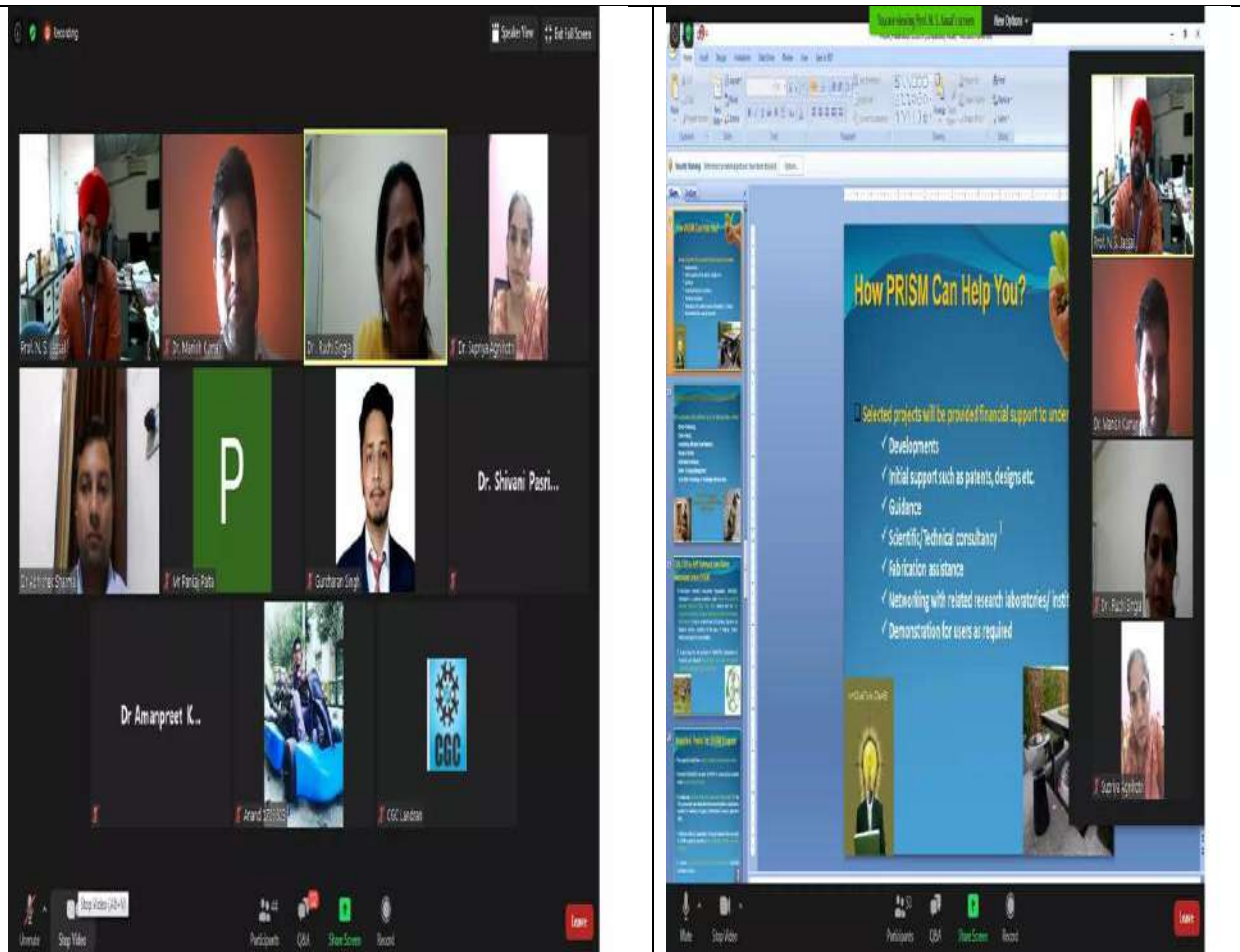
Recording

Speaker View

Exit Full Screen

Prof. N. S. Jassal

Dr. Manish Kumar

Dr. Ruchi Singla

Dr. Supriya Agnihotri

Dr. Abhishek Sharma

P

Mr Pankaj Pata

Gursharan Singh

Dr. Shivani Pasri...

Dr Amanpreet K...

Anand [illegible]

CGC

CGC Landran

Unmute

Stop Video

Stop Video (Alt+V)

Participants

Q&A

Share Screen

Record

Leave

You are viewing Prof. N. S. Jassal's screen

View Options

How PRISM Can Help You?

Selected projects will be provided financial support to under

✓ Developments

✓ Initial support such as patents, designs etc.

✓ Guidance

✓ Scientific/Technical consultancy

✓ Fabrication assistance

✓ Networking with related research laboratories/ insti

✓ Demonstration for users as required

Prof. N. S. Jassal

Dr. Manish Kumar

Dr. Ruchi Singla

Supriya Agnihotri

Mute

Stop Video

Participants

Q&A

Share Screen

Record

Leave